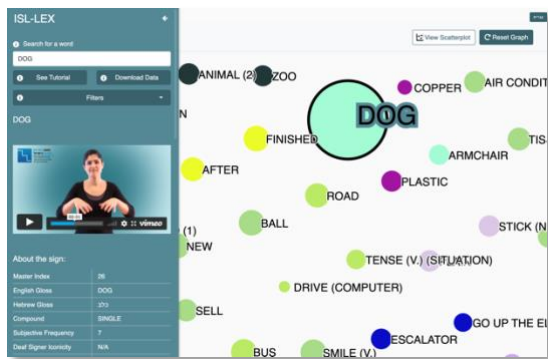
ISL-LEX

Search for a word

DOG

See Tutorial

Download Data

Filters

DOG

vimeo

About the sign:

| | |
|---|---|
| Master Index | 26 |
| English Gloss | DOG |
| Hebrew Gloss | כלב |
| Compound | SINGLE |
| Subjective Frequency | 7 |
| Deaf Signer Iconicity | N/A |

עברית

View Scatterplot

Reset Graph

ANIMAL (2)

ZOO

COPPER

AIR CONDIT

DOG

N

FINISHED

TIS

ARMCHAIR

AFTER

PLASTIC

ROAD

BALL

STICK (N

(1)

NEW

TENSE (V.) (SITUATION)

DRIVE (COMPUTER)

SELL

GO UP THE E

ESCALATOR

BUS

SMILE (V.)